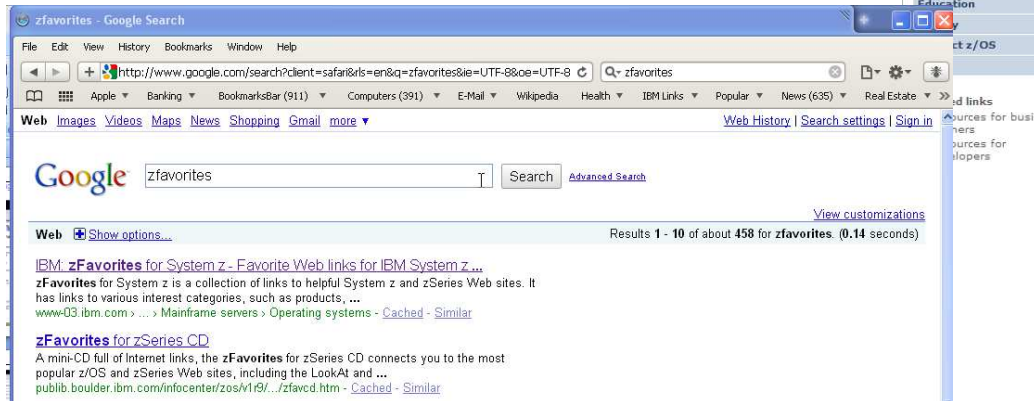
zfavorites - Google Search

Education
y
ct z/OS

File Edit View History Bookmarks Window Help

http://www.google.com/search?client=safari&rls=en&q=zfavorites&ie=UTF-8&oe=UTF-8

zfavorites

Apple ▼ Banking ▼ BookmarksBar (911) ▼ Computers (391) ▼ E-Mail ▼ Wikipedia Health ▼ IBM Links ▼ Popular ▼ News (635) ▼ Real Estate ▼ >>

ed links
ources for busi
ners
ources for
lopers

Web Images Videos Maps News Shopping Gmail more ▼

Web History | Search settings | Sign in

Google zfavorites Search Advanced Search

View customizations

Web Show options...

Results 1 - 10 of about 458 for zfavorites. (0.14 seconds)

IBM: zFavorites for System z - Favorite Web links for IBM System z ...
zFavorites for System z is a collection of links to helpful System z and zSeries Web sites. It has links to various interest categories, such as products, ...
www-03.ibm.com › ... › Mainframe servers › Operating systems - Cached - Similar

zFavorites for zSeries CD
A mini-CD full of Internet links, the zFavorites for zSeries CD connects you to the most popular z/OS and zSeries Web sites, including the LookAt and ...
publib.boulder.ibm.com/infocenter/zos/v1r9/.../zfavcd.htm - Cached - Similar